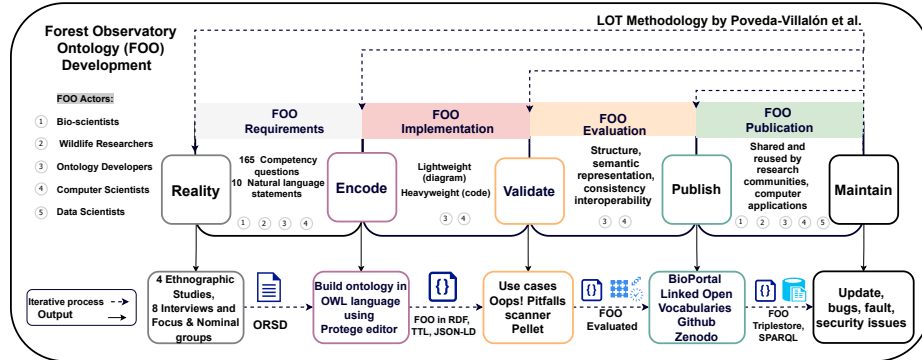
Forest Observatory Ontology (FOO) Development

LOT Methodology by Poveda-Villalón et al.

FOO Actors:

1 Bio-scientists
2 Wildlife Researchers
3 Ontology Developers
4 Computer Scientists
5 Data Scientists

FOO Requirements

FOO Implementation

FOO Evaluation

FOO Publication

Reality

165 Competency questions
10 Natural language statements

1 2 3 4

Encode

Lightweight (diagram)
Heavyweight (code)

3 4

Validate

Structure, semantic representation, consistency interoperability

3 4

Publish

Shared and reused by research communities, computer applications

1 2 3 4 5

Maintain

4 Ethnographic Studies, 8 Interviews and Focus & Nominal groups

ORSD

Build ontology in OWL language using Protege editor

FOO in RDF, TTL, JSON-LD

Use cases Oops! Pitfalls scanner Pellet

FOO Evaluated

BioPortal Linked Open Vocabularies Github Zenodo

FOO Triplestore, SPARQL

Update, bugs, fault, security issues

Iterative process
Output